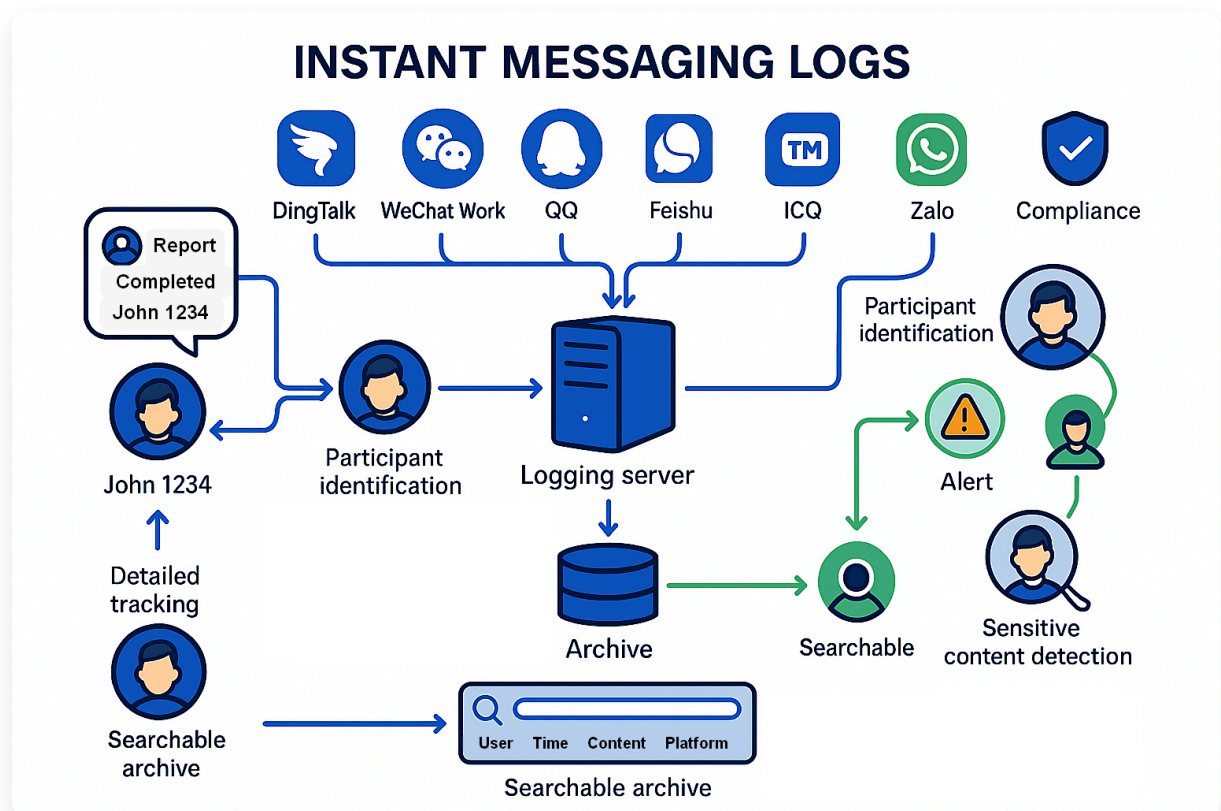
INSTANT MESSAGING LOGS

TM

DingTalk

WeChat Work

QQ

Feishu

ICQ

Zalo

Compliance

Report

Completed

John 1234

John 1234

Participant identification

Logging server

Participant identification

Alert

Detailed tracking

Archive

Searchable

Sensitive content detection

Searchable archive

User

Time

Content

Platform

Searchable archive